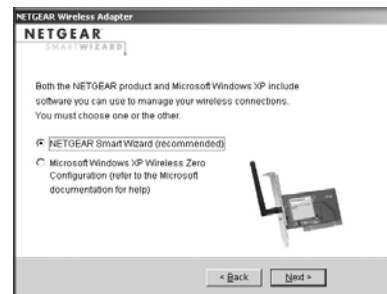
NETGEAR Wireless Adapter

NETGEAR
SMARTWIZARD

Both the NETGEAR product and Microsoft Windows XP include software you can use to manage your wireless connections. You must choose one or the other.

NETGEAR Smart Wizard (recommended)

Microsoft Windows XP Wireless Zero Configuration (refer to the Microsoft documentation for help)

< Back

Next >